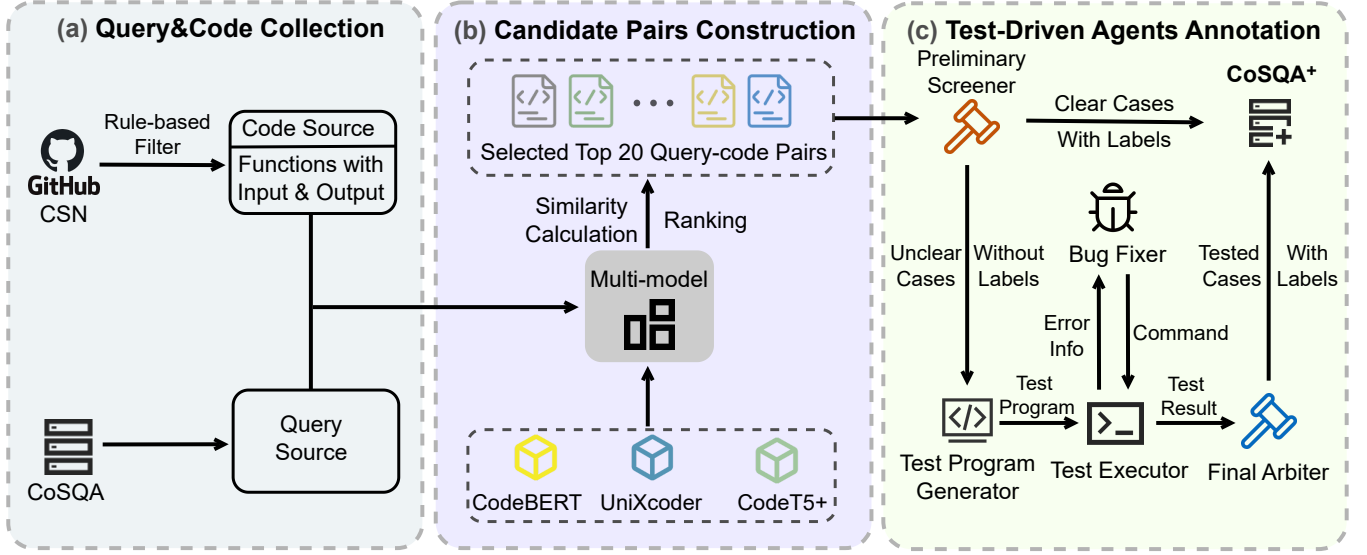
(a) Query&Code Collection

Rule-based Filter

GitHub
CSN

Code Source
Functions with Input & Output

CoSQA

Query Source

(b) Candidate Pairs Construction

Selected Top 20 Query-code Pairs

Similarity Calculation

Ranking

Multi-model

CodeBERT UniXcoder CodeT5+

(c) Test-Driven Agents Annotation

Preliminary Screener

Clear Cases With Labels

CoSQA$^+$

Unclear Cases

Without Labels

Bug Fixer

Tested Cases

With Labels

Error Info

Command

Test Program

Test Result

Test Program Generator

Test Executor

Final Arbiter